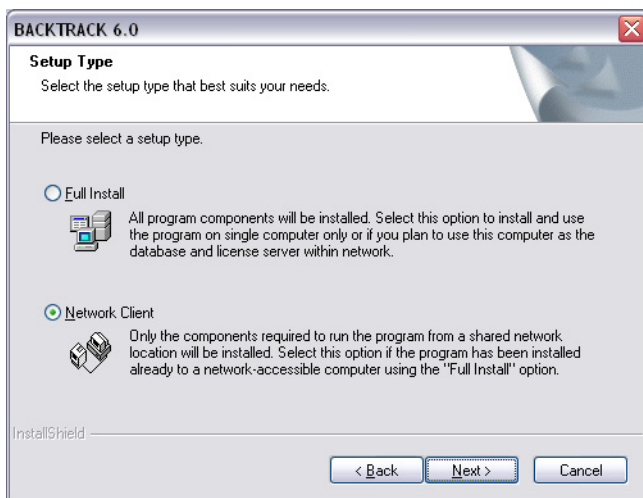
BACKTRACK 6.0

Setup Type

Select the setup type that best suits your needs.

Please select a setup type.

Full Install

All program components will be installed. Select this option to install and use the program on single computer only or if you plan to use this computer as the database and license server within network.

Network Client

Only the components required to run the program from a shared network location will be installed. Select this option if the program has been installed already to a network-accessible computer using the "Full Install" option.

InstallShield

< Back Next > Cancel